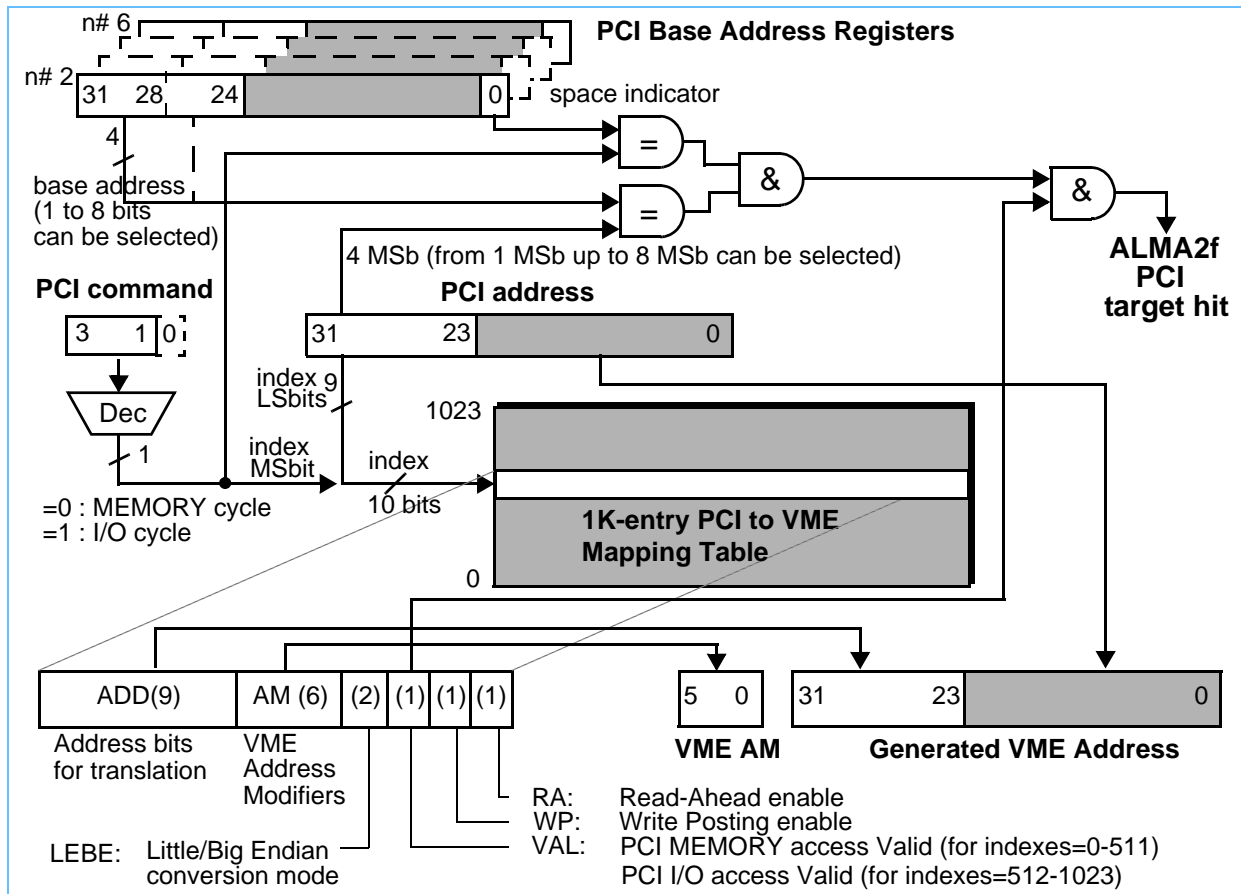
n# 6

PCI Base Address Registers

n# 2

| 31 | 28 | 24 | | 0 |
|---|---|---|---|---|

space indicator

4

base address (1 to 8 bits can be selected)

=

=

&

&

4 MSb (from 1 MSb up to 8 MSb can be selected)

ALMA2f PCI target hit

PCI command

3 1 0

PCI address

31 23 0

Dec

index 9 LSbits

1023

1

index MSbit

index 10 bits

=0 : MEMORY cycle
=1 : I/O cycle

1K-entry PCI to VME Mapping Table

0

| ADD(9) | AM (6) | (2) | (1) | (1) | (1) |
|---|---|---|---|---|---|

5 0

31 23 0

Address bits for translation

VME Address Modifiers

VME AM

Generated VME Address

RA: Read-Ahead enable
WP: Write Posting enable
VAL: PCI MEMORY access Valid (for indexes=0-511)
PCI I/O access Valid (for indexes=512-1023)

LEBE: Little/Big Endian conversion mode